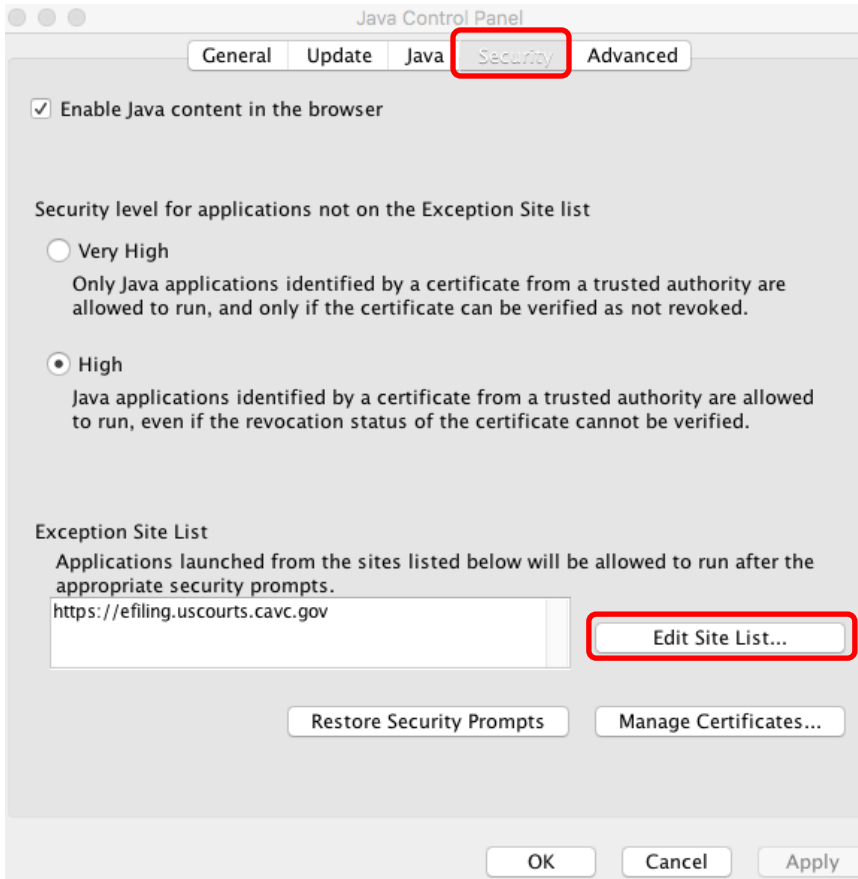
Java Control Panel

General | Update | Java | Security | Advanced

Enable Java content in the browser

Security level for applications not on the Exception Site list

Very High

Only Java applications identified by a certificate from a trusted authority are allowed to run, and only if the certificate can be verified as not revoked.

High

Java applications identified by a certificate from a trusted authority are allowed to run, even if the revocation status of the certificate cannot be verified.

Exception Site List

Applications launched from the sites listed below will be allowed to run after the appropriate security prompts.

https://efiling.uscourts.cavc.gov

Edit Site List...

Restore Security Prompts

Manage Certificates...

OK

Cancel

Apply